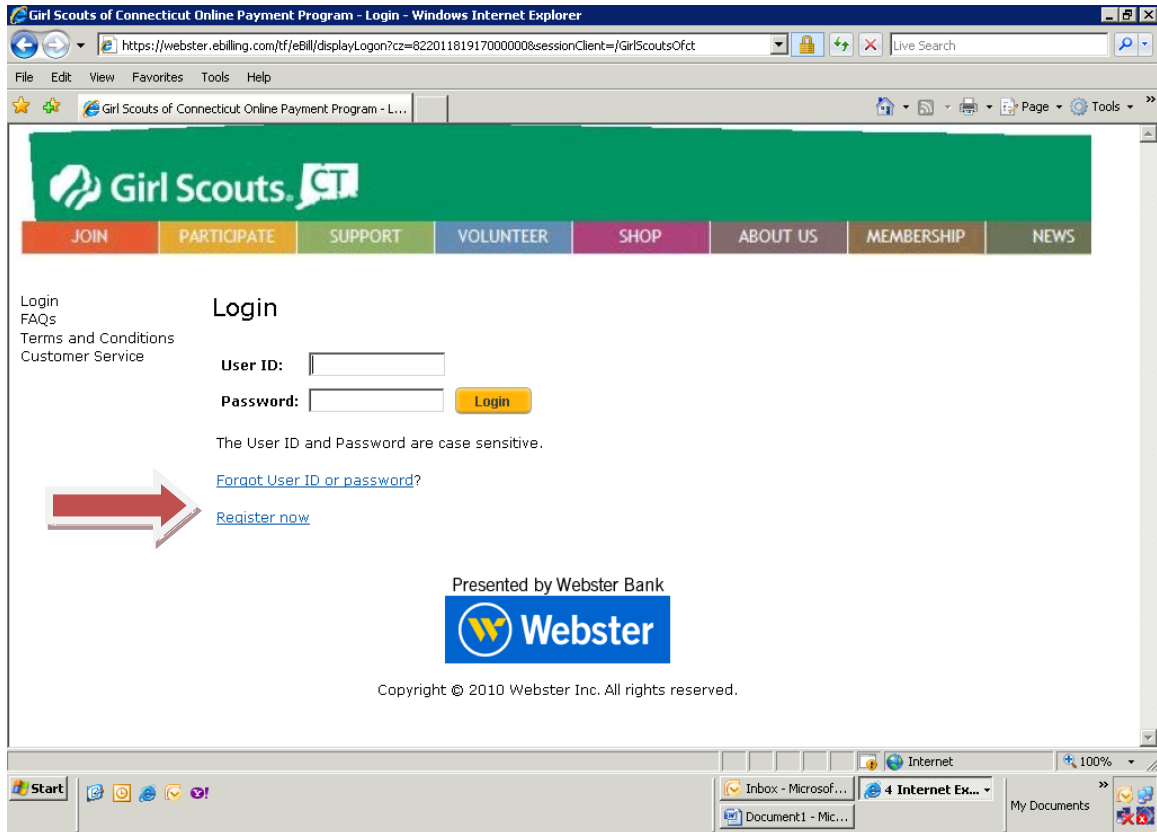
Girl Scouts of Connecticut Online Payment Program - Login - Windows Internet Explorer

https://webster.ebilling.com/tf/eBill/displayLogon?cz=82201181917000000&sessionClient=/GirlScoutsOfct

Live Search

File Edit View Favorites Tools Help

Girl Scouts of Connecticut Online Payment Program - L...

Page Tools

Girl Scouts. CT

JOIN PARTICIPATE SUPPORT VOLUNTEER SHOP ABOUT US MEMBERSHIP NEWS

Login
FAQs
Terms and Conditions
Customer Service

Login

User ID:

Password: Login

The User ID and Password are case sensitive.

Forgot User ID or password?

Register now

Presented by Webster Bank

Webster

Copyright © 2010 Webster Inc. All rights reserved.

Internet 100%

Start

Inbox - Microsof...

4 Internet Ex...

Document1 - Mic...

My Documents